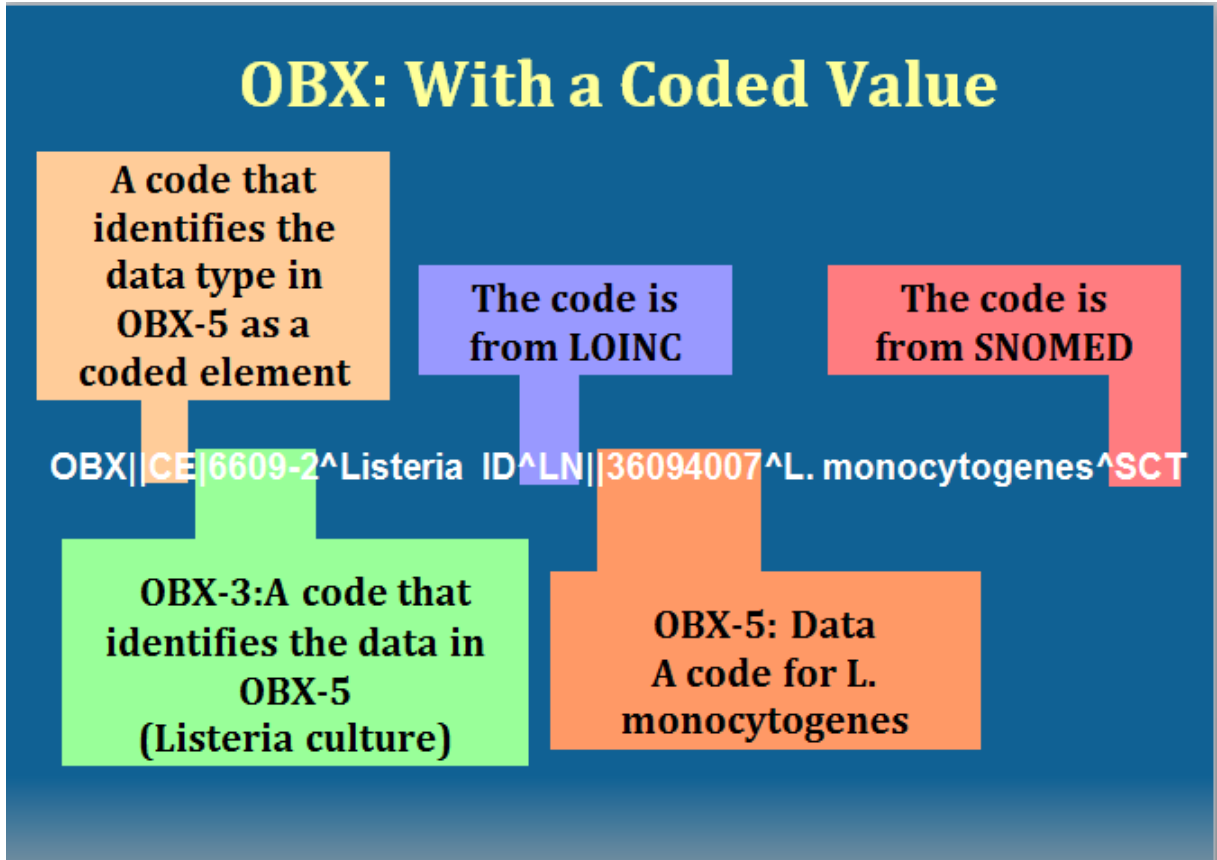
OBX: With a Coded Value

A code that identifies the data type in OBX-5 as a coded element

The code is from LOINC

The code is from SNOMED

OBX||CE|6609-2^Listeria ID^LN||36094007^L. monocytogenes^SCT

OBX-3:A code that identifies the data in OBX-5 (Listeria culture)

OBX-5: Data
A code for L. monocytogenes